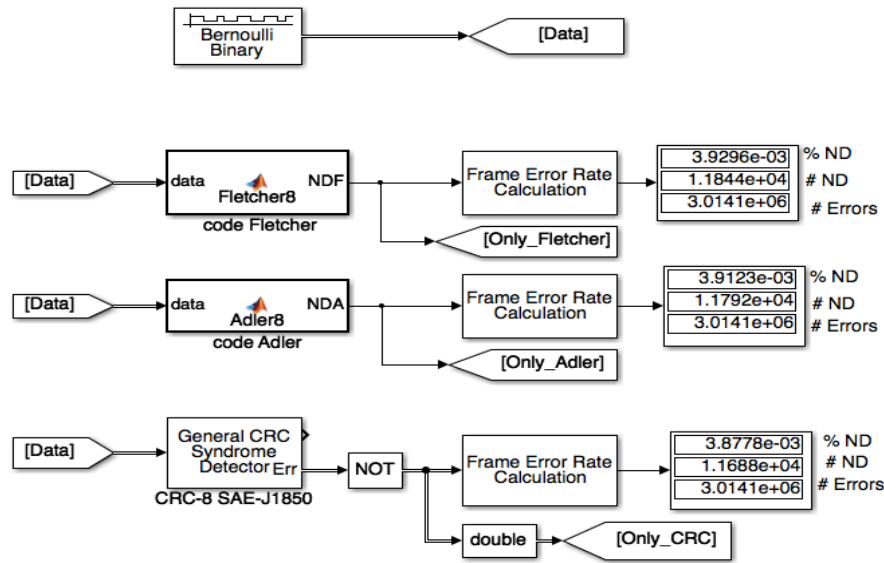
Bernoulli Binary

[Data]

[Data]

data

Fletcher8

NDF

code Fletcher

Frame Error Rate Calculation

3.9296e-03

% ND

1.1844e+04

# ND

3.0141e+06

# Errors

[Only_Fletcher]

[Data]

data

Adler8

NDA

code Adler

Frame Error Rate Calculation

3.9123e-03

% ND

1.1792e+04

# ND

3.0141e+06

# Errors

[Only_Adler]

[Data]

General CRC Syndrome Detector

Err

CRC-8 SAE-J1850

NOT

Frame Error Rate Calculation

3.8778e-03

% ND

1.1688e+04

# ND

3.0141e+06

# Errors

double

[Only_CRC]